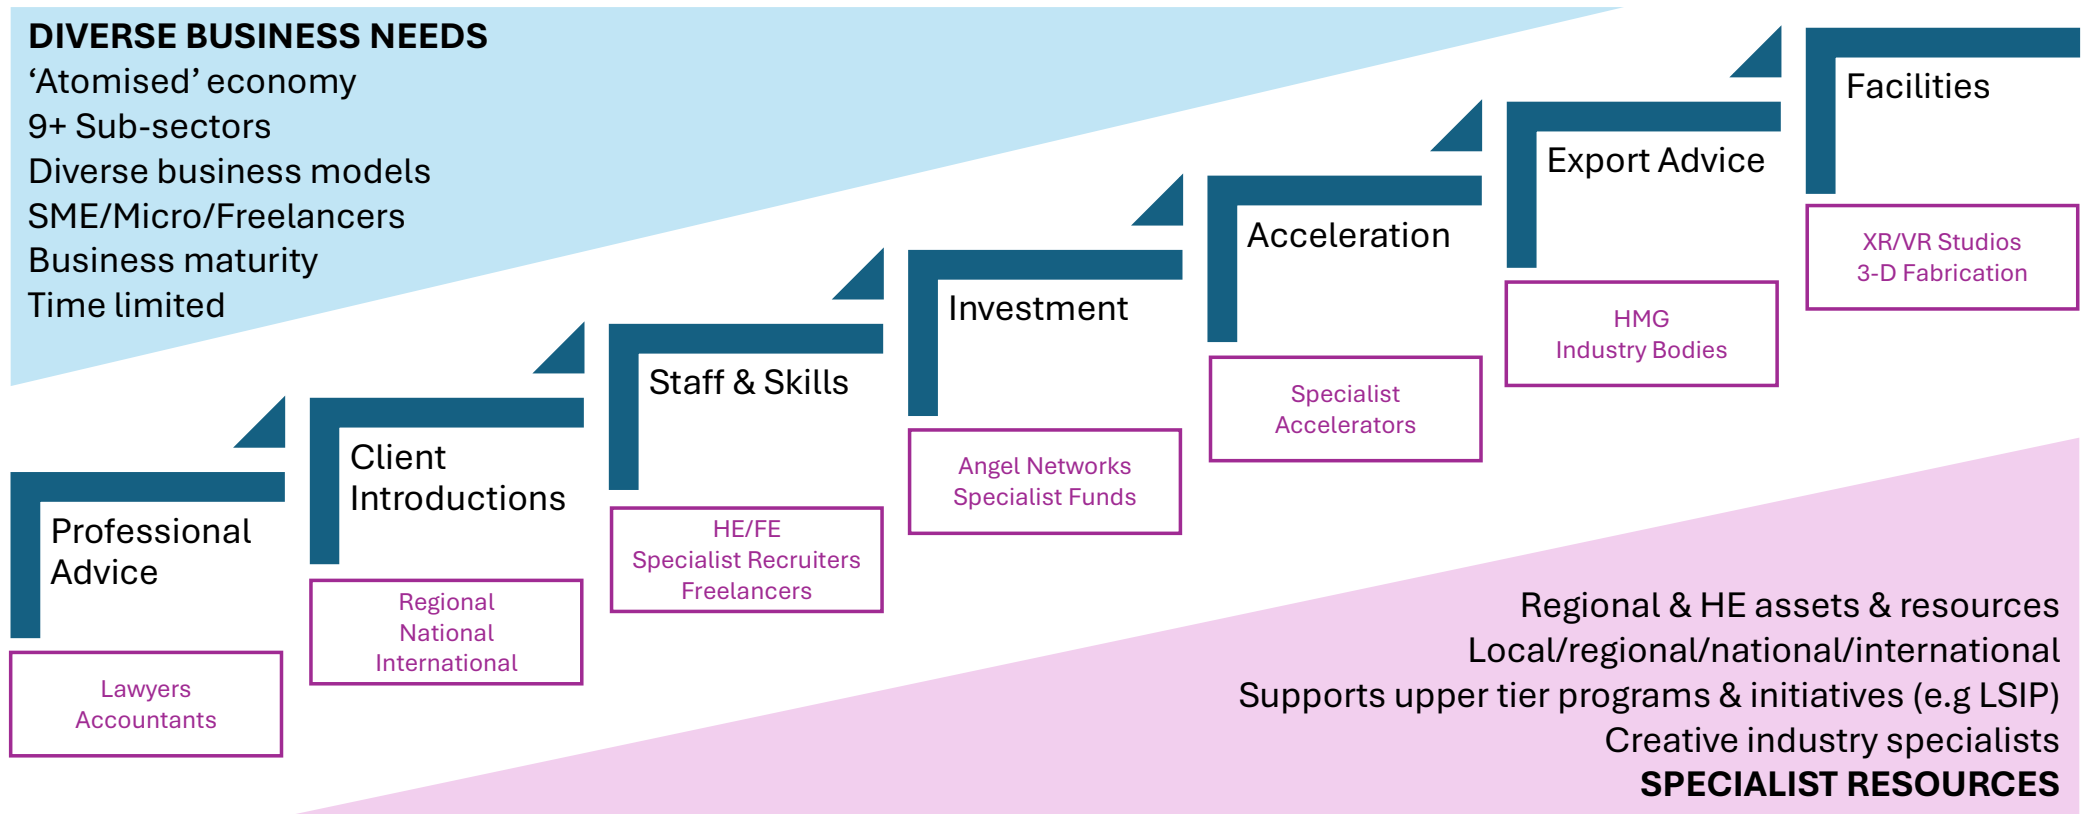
DIVERSE BUSINESS NEEDS
‘Atomised’ economy
9+ Sub-sectors
Diverse business models
SME/Micro/Freelancers
Business maturity
Time limited

Professional Advice

Lawyers
Accountants

Client Introductions

Regional
National
International

Staff & Skills

HE/FE
Specialist Recruiters
Freelancers

Investment

Angel Networks
Specialist Funds

Acceleration

Specialist Accelerators

Export Advice

HMG
Industry Bodies

Facilities

XR/VR Studios
3-D Fabrication

Regional & HE assets & resources
Local/regional/national/international
Supports upper tier programs & initiatives (e.g LSIP)
Creative industry specialists
SPECIALIST RESOURCES